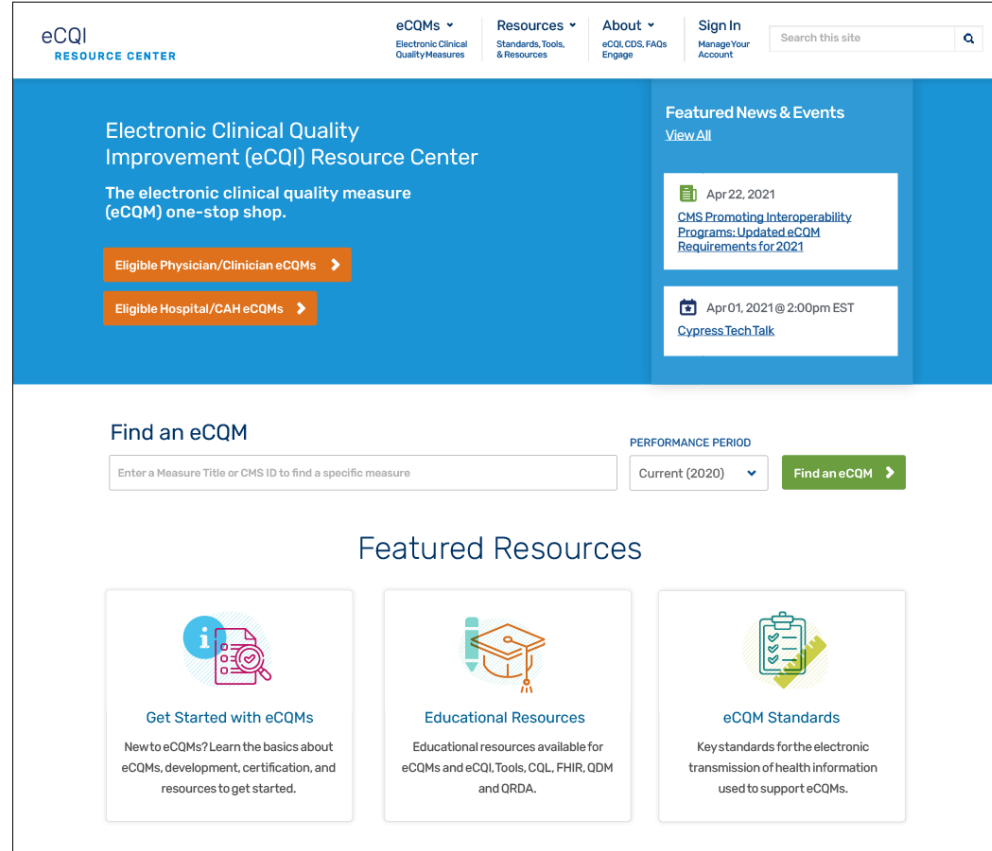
eCQI
RESOURCE CENTER

eCQMs
Electronic Clinical Quality Measures

Resources
Standards, Tools, & Resources

About
eCQI, CDS, FAQs Engage

Sign In
Manage Your Account

Search this site

Electronic Clinical Quality Improvement (eCQI) Resource Center

The electronic clinical quality measure (eCQM) one-stop shop.

Eligible Physician/Clinician eCQMs

Eligible Hospital/CAH eCQMs

Featured News & Events
View All

Apr 22, 2021
CMS Promoting Interoperability Programs: Updated eCQM Requirements for 2021

Apr 01, 2021 @ 2:00pm EST
Cypress Tech Talk

Find an eCQM

Enter a Measure Title or CMS ID to find a specific measure

PERFORMANCE PERIOD
Current (2020)

Find an eCQM

Featured Resources

Get Started with eCQMs
New to eCQMs? Learn the basics about eCQMs, development, certification, and resources to get started.

Educational Resources
Educational resources available for eCQMs and eCQI, Tools, CQL, FHIR, QDM and QRDA.

eCQM Standards
Key standards for the electronic transmission of health information used to support eCQMs.